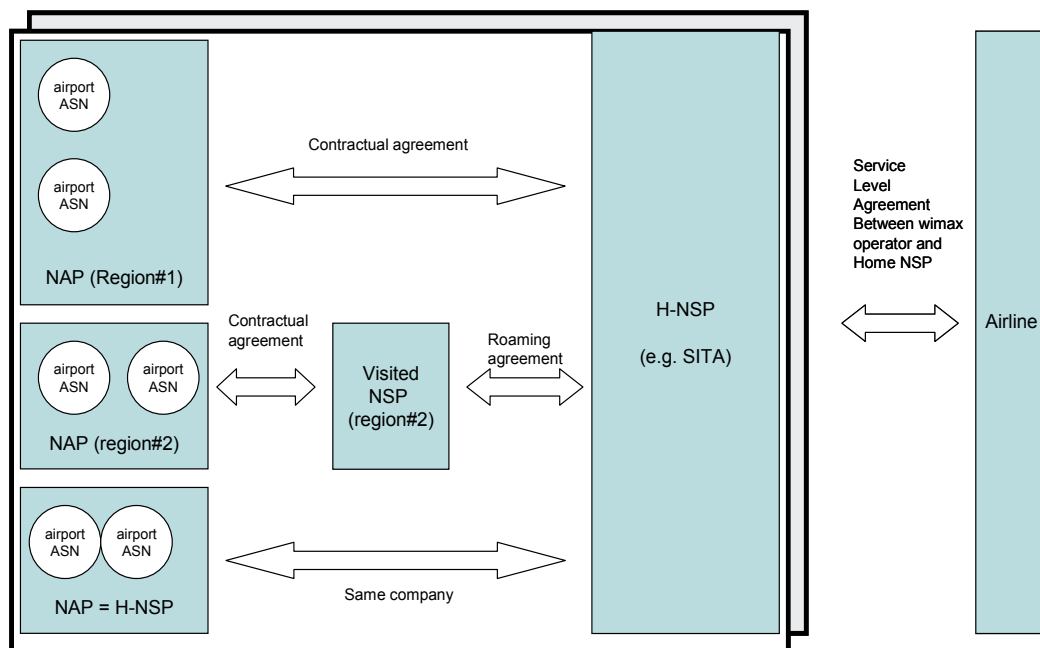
airport ASN

airport ASN

NAP (Region#1)

Contractual agreement

airport ASN

airport ASN

NAP (region#2)

Contractual agreement

Visited NSP (region#2)

Roaming agreement

airport ASN

airport ASN

NAP = H-NSP

Same company

H-NSP

(e.g. SITA)

Service Level Agreement Between wimax operator and Home NSP

Airline